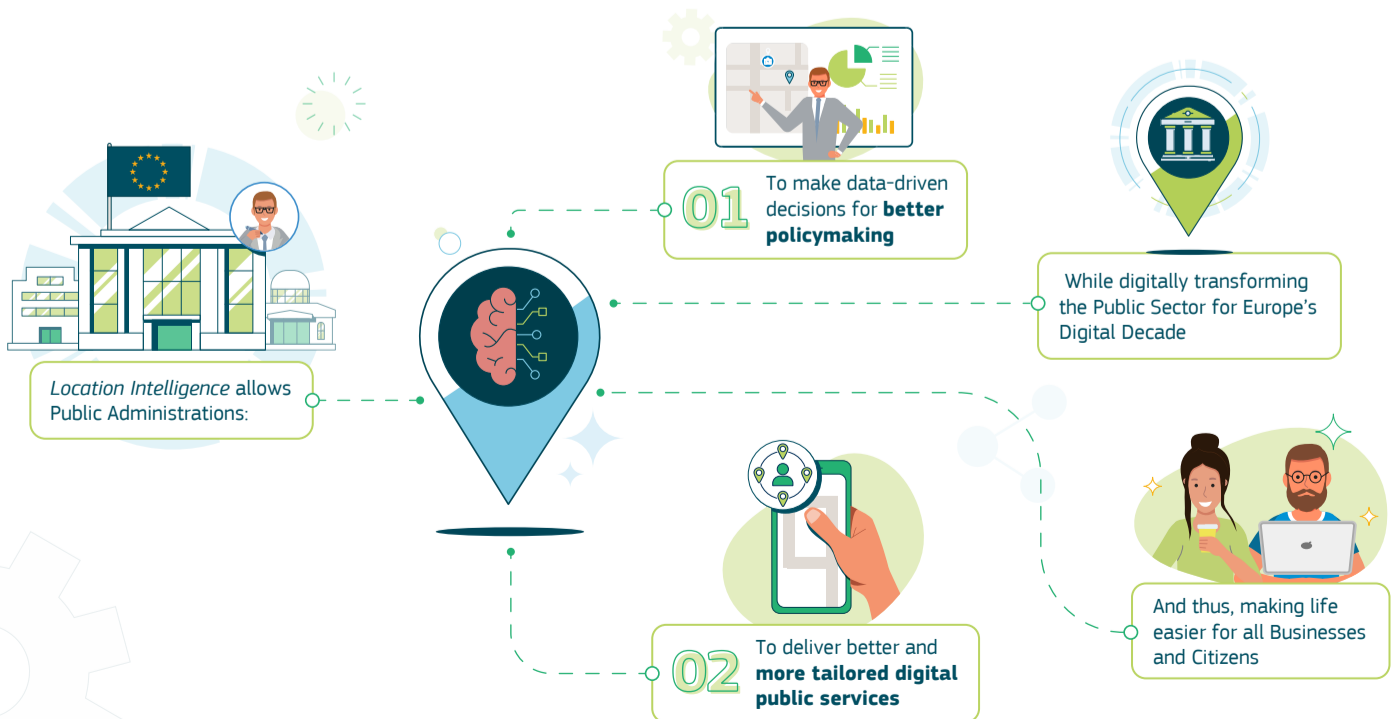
*Location Intelligence* allows Public Administrations:

01 To make data-driven decisions for **better policymaking**

While digitally transforming the Public Sector for Europe's Digital Decade

02 To deliver better and **more tailored digital public services**

And thus, making life easier for all Businesses and Citizens